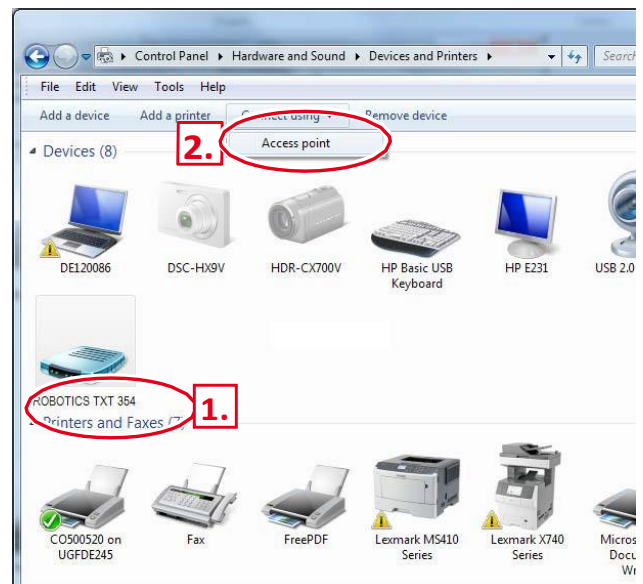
Control Panel ▸ Hardware and Sound ▸ Devices and Printers ▸

Search

File Edit View Tools Help

Add a device Add a printer C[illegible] using ▾ Remove device

2.

Access point

Devices (8)

DE120086

DSC-HX9V

HDR-CX700V

HP Basic USB Keyboard

HP E231

USB 2.0

ROBOTICS TXT 354

1.

Printers and Faxes (7)

CO500520 on UGFDE245

Fax

FreePDF

Lexmark MS410 Series

Lexmark X740 Series

Micros Docu Wr